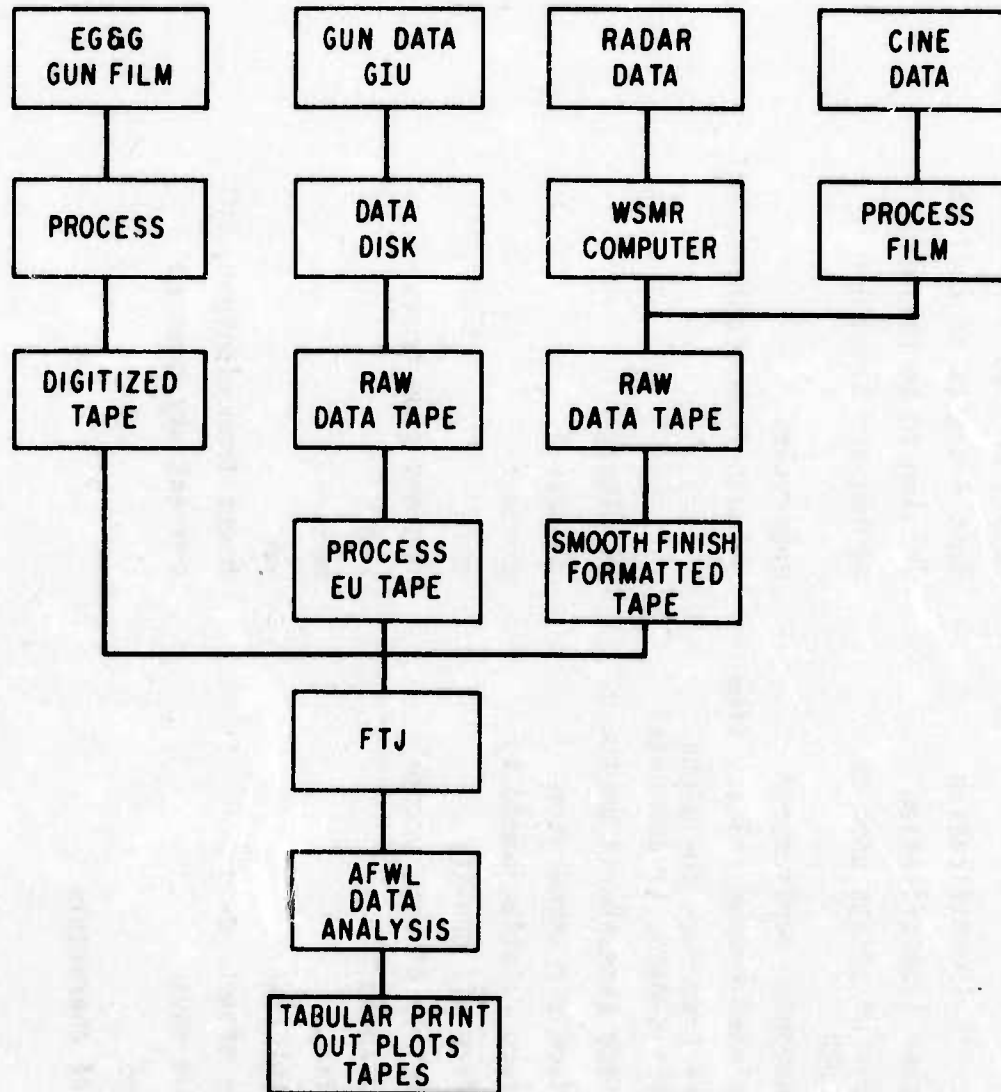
EG&G GUN FILM

GUN DATA GIU

RADAR DATA

CINE DATA

PROCESS

DATA DISK

WSMR COMPUTER

PROCESS FILM

DIGITIZED TAPE

RAW DATA TAPE

RAW DATA TAPE

PROCESS EU TAPE

SMOOTH FINISH FORMATTED TAPE

FTJ

AFWL DATA ANALYSIS

TABULAR PRINT OUT PLOTS TAPES